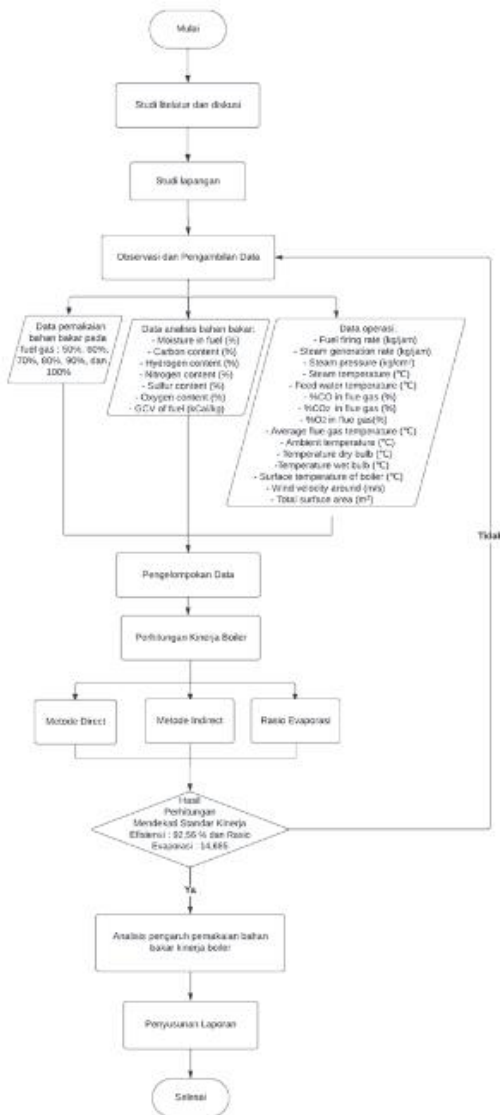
Mulai

Studi literatur dan diskusi

Studi lapangan

Observasi dan Pengambilan Data

Data pemakaian bahan bakar pada fuel gas : 50%, 60%, 70%, 80%, 90%, dan 100%

Data analisa bahan bakar:
- Moisture in fuel (%)
- Carbon content (%)
- Hydrogen content (%)
- Nitrogen content (%)
- Sulfur content (%)
- Oxygen content (%)
- GCV of fuel (kCal/kg)

Data operasi:
- Fuel firing rate (kg/jam)
- Steam generation rate (kg/jam)
- Steam pressure (kg/cm²)
- Steam temperature (°C)
- Feed water temperature (°C)
- %CO in flue gas (%)
- %CO2 in flue gas (%)
- %O2 in flue gas(%)
- Average flue gas temperature (°C)
- Ambient temperature (°C)
- Temperature dry bulb (°C)
-Temperature wet bulb (°C)
- Surface temperature of boiler (°C)
- Wind velocity around (m/s)
- Total surface area (m²)

Tidak

Pengelompokan Data

Perhitungan Kinerja Boiler

Metode Direct

Metode Indirect

Rasio Evaporasi

Hasil Perhitungan Mendekati Standar Kinerja Efisiensi : 92,56 % dan Rasio Evaporasi : 14,665

Ya

Analisis pengaruh pemakaian bahan bakar kinerja boiler

Penyusunan Laporan

Selesai